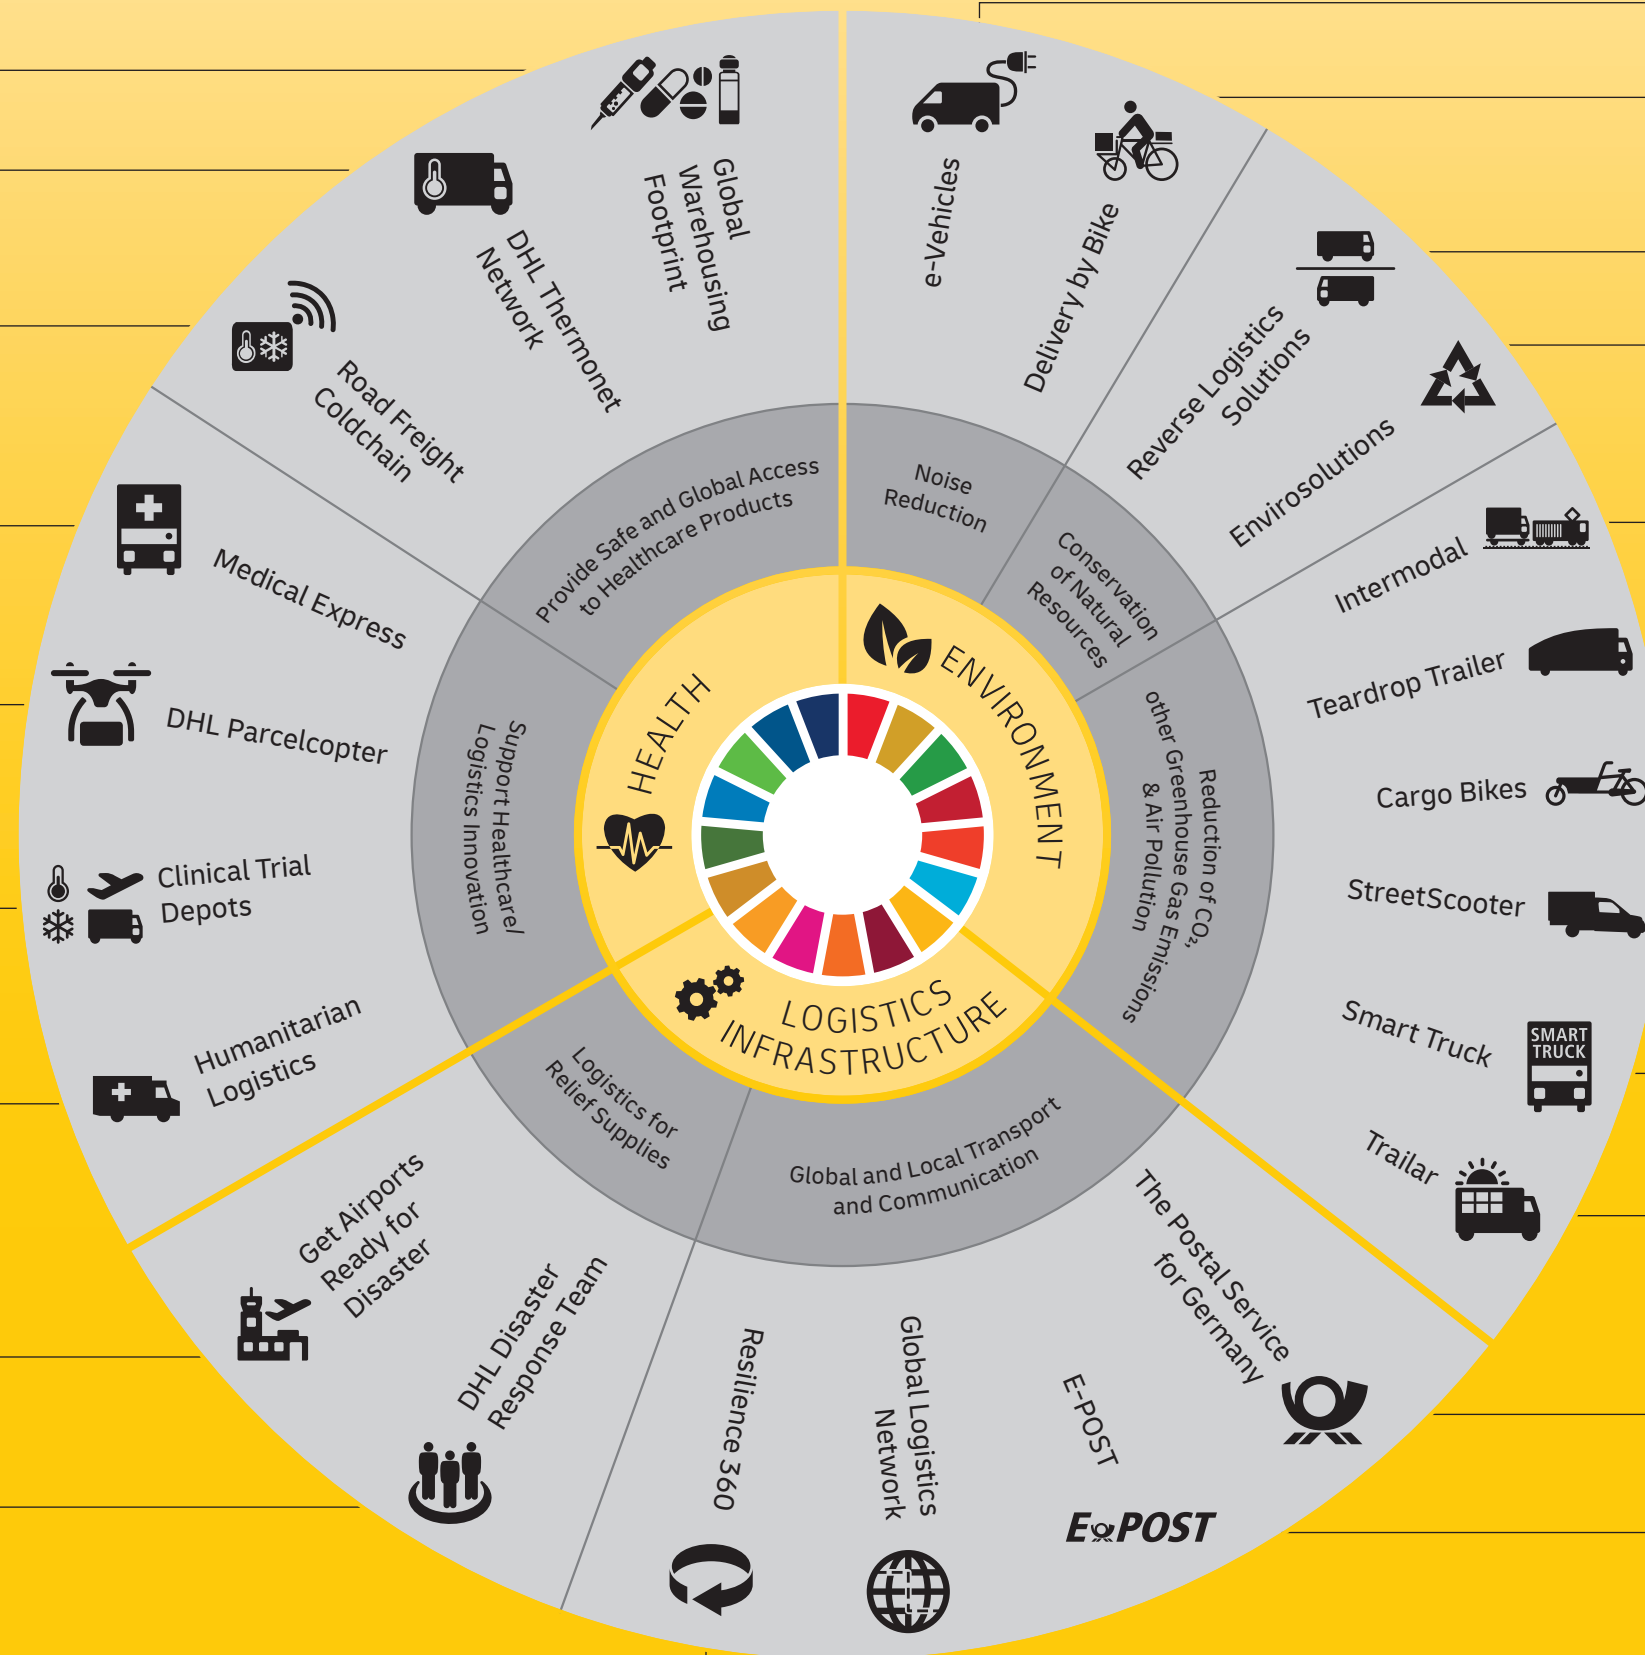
HEALTH

ENVIRONMENT

LOGISTICS INFRASTRUCTURE

Provide Safe and Global Access to Healthcare Products

Support Healthcare/ Logistics Innovation

Noise Reduction

Conservation of Natural Resources

Reduction of $CO_2$, other Greenhouse Gas Emissions & Air Pollution

Logistics for Relief Supplies

Global and Local Transport and Communication

Global Warehousing Footprint

DHL Thermonet Network

Road Freight Coldchain

Medical Express

DHL Parcelcopter

Clinical Trial Depots

Humanitarian Logistics

e-Vehicles

Delivery by Bike

Reverse Logistics Solutions

Envirosolutions

Intermodal

Teardrop Trailer

Cargo Bikes

StreetScooter

Smart Truck

SMART TRUCK

Trailar

Get Airports Ready for Disaster

DHL Disaster Response Team

Resilience 360

Global Logistics Network

E-POST

E POST

The Postal Service for Germany